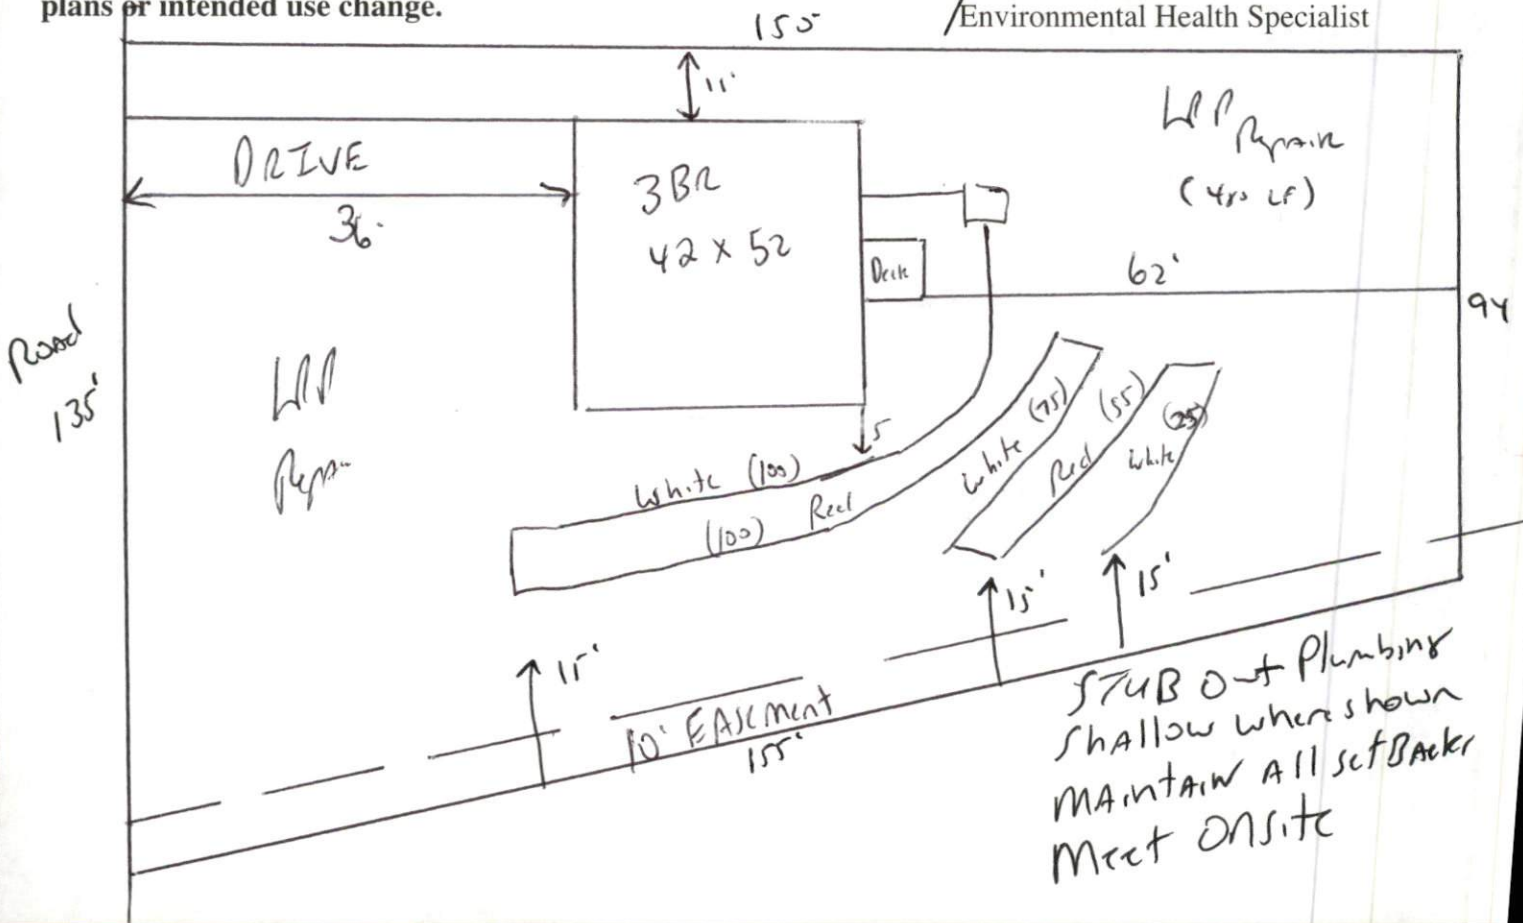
plans or intended use change.

155'

/Environmental Health Specialist

11'

LPP Repair

(4ro LF)

DRIVE

36'

3BR

42 x 52

Deck

62'

94

Road

135'

LPP

Repair

5

White (100)

(100) Red

White (75)

Red (55)

White (25)

15'

15'

15'

10' EASEMENT

155'

STUB Out Plumbing

Shallow where shown

MAintain All setBacks

Meet ONSite